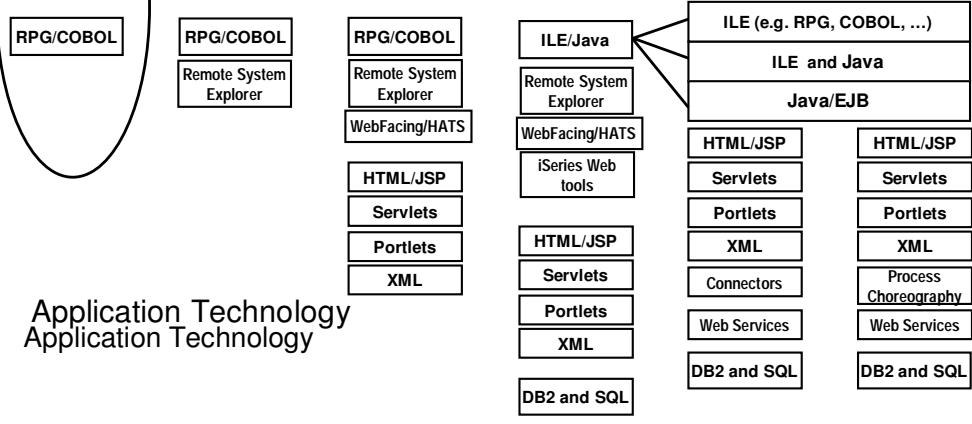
RPG/COBOL

RPG/COBOL
Remote System Explorer

RPG/COBOL
Remote System Explorer
WebFacing/HATS
HTML/JSP
Servlets
Portlets
XML

ILE/Java
Remote System Explorer
WebFacing/HATS
iSeries Web tools
HTML/JSP
Servlets
Portlets
XML
DB2 and SQL

ILE (e.g. RPG, COBOL, …)
ILE and Java
Java/EJB

HTML/JSP
Servlets
Portlets
XML
Connectors
Web Services
DB2 and SQL

HTML/JSP
Servlets
Portlets
XML
Process Choreography
Web Services
DB2 and SQL

Application Technology
Application Technology